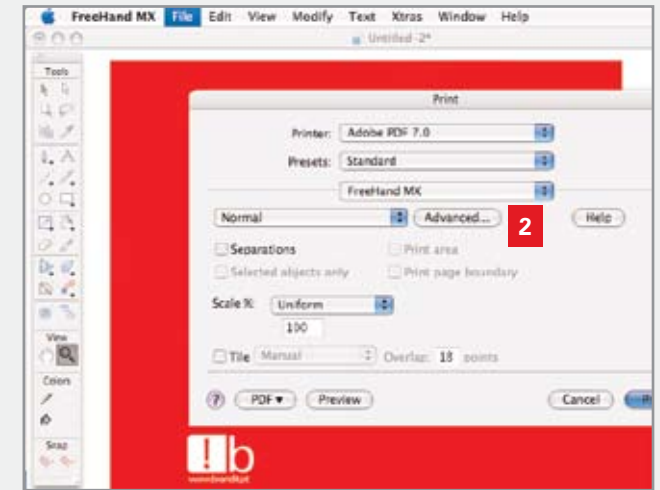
FreeHand MX File Edit View Modify Text Xtras Window Help

Untitled -2*

Tools

View

Colors

Snap

Print

Printer: Adobe PDF 7.0

Presets: Standard

FreeHand MX

Normal

Advanced...

2

Help

Separations

Print area

Selected objects only

Print page boundary

Scale %: Uniform

100

Tile Manual

Overlap: 18 points

?

PDF ▾

Preview

Cancel

!b